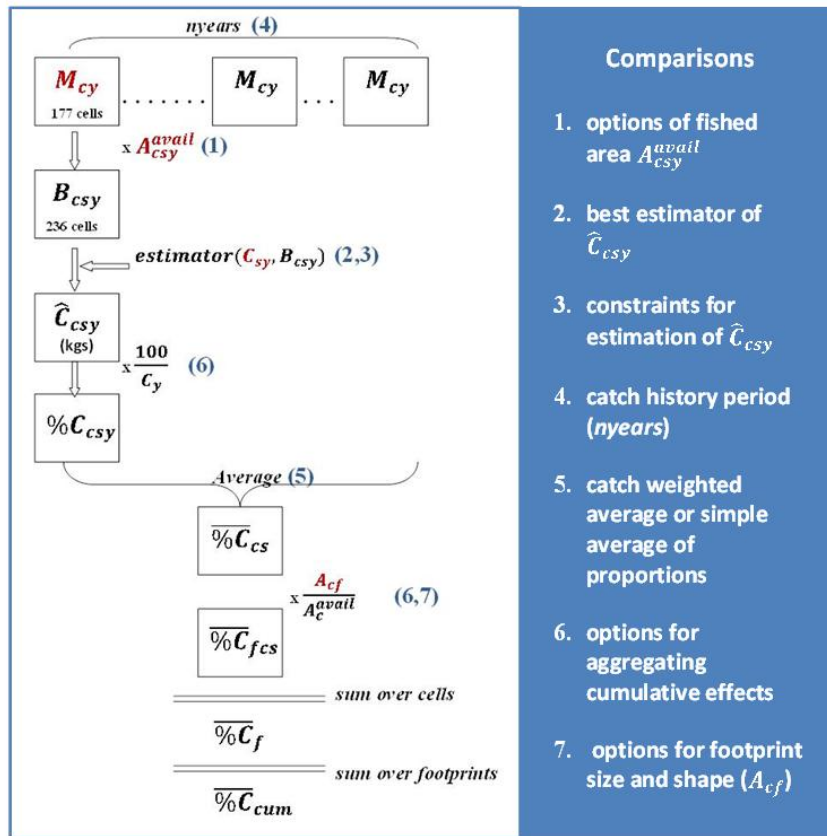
nyears (4)

$M_{cy}$ 177 cells ....... $M_{cy}$ ... $M_{cy}$

x $A_{csy}^{avail}$ (1)

$B_{csy}$ 236 cells

$estimator(C_{sy}, B_{csy})$ (2,3)

$\widehat{C}_{csy}$ (kgs)

x $\frac{100}{C_y}$ (6)

$\%C_{csy}$

Average (5)

$\overline{\%C}_{cs}$

x $\frac{A_{cf}}{A_c^{avail}}$ (6,7)

$\overline{\%C}_{fcs}$

sum over cells

$\overline{\%C}_f$

sum over footprints

$\overline{\%C}_{cum}$

Comparisons

1. options of fished area $A_{csy}^{avail}$

2. best estimator of $\widehat{C}_{csy}$

3. constraints for estimation of $\widehat{C}_{csy}$

4. catch history period (nyears)

5. catch weighted average or simple average of proportions

6. options for aggregating cumulative effects

7. options for footprint size and shape ($A_{cf}$)